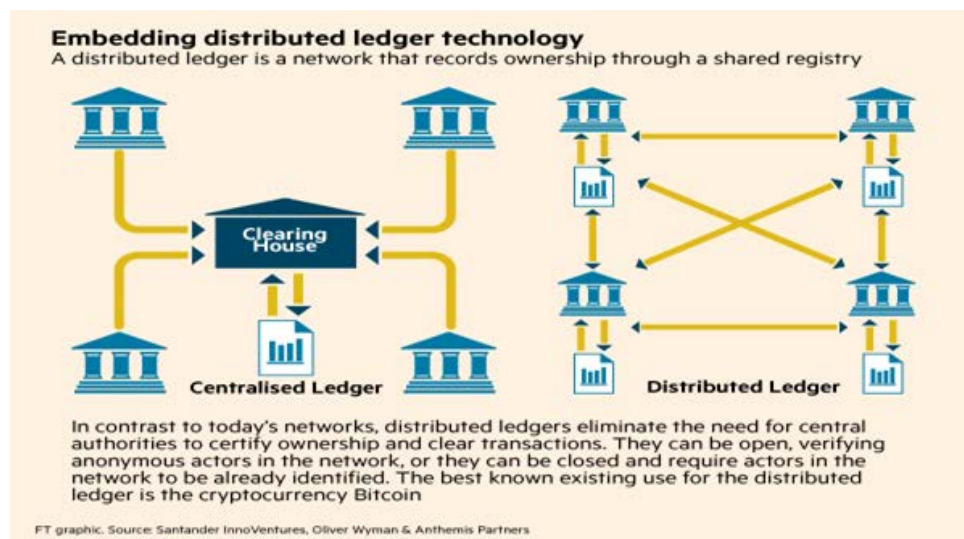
Embedding distributed ledger technology
A distributed ledger is a network that records ownership through a shared registry

Clearing House

Centralised Ledger

Distributed Ledger

In contrast to today's networks, distributed ledgers eliminate the need for central authorities to certify ownership and clear transactions. They can be open, verifying anonymous actors in the network, or they can be closed and require actors in the network to be already identified. The best known existing use for the distributed ledger is the cryptocurrency Bitcoin

FT graphic. Source: Santander InnoVentures, Oliver Wyman & Anthemis Partners